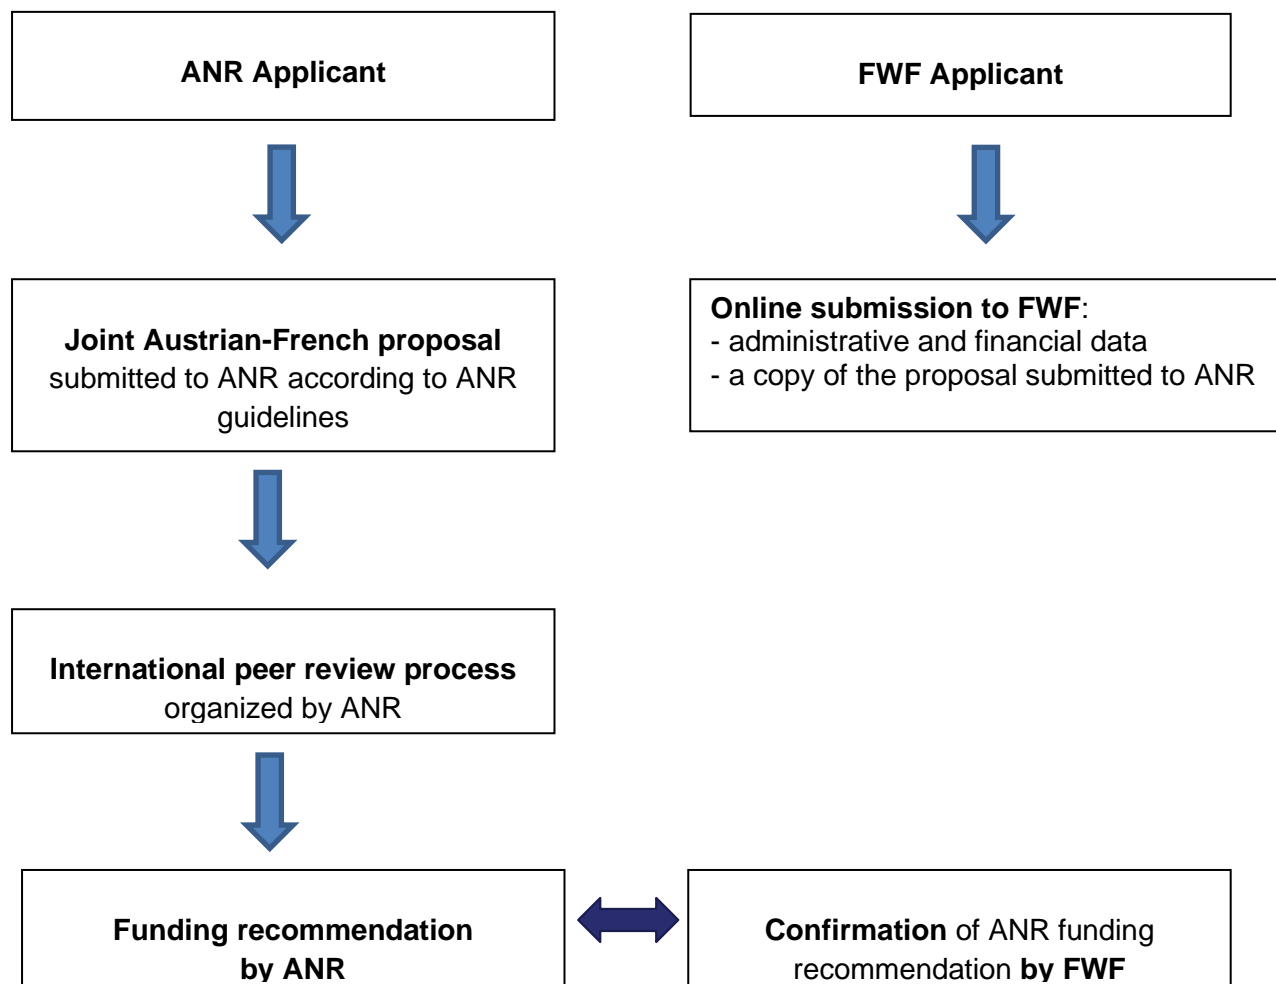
ANR Applicant

FWF Applicant

**Joint Austrian-French proposal** submitted to ANR according to ANR guidelines

**Online submission to FWF**:
- administrative and financial data
- a copy of the proposal submitted to ANR

**International peer review process** organized by ANR

**Funding recommendation by ANR**

**Confirmation** of ANR funding recommendation **by FWF**